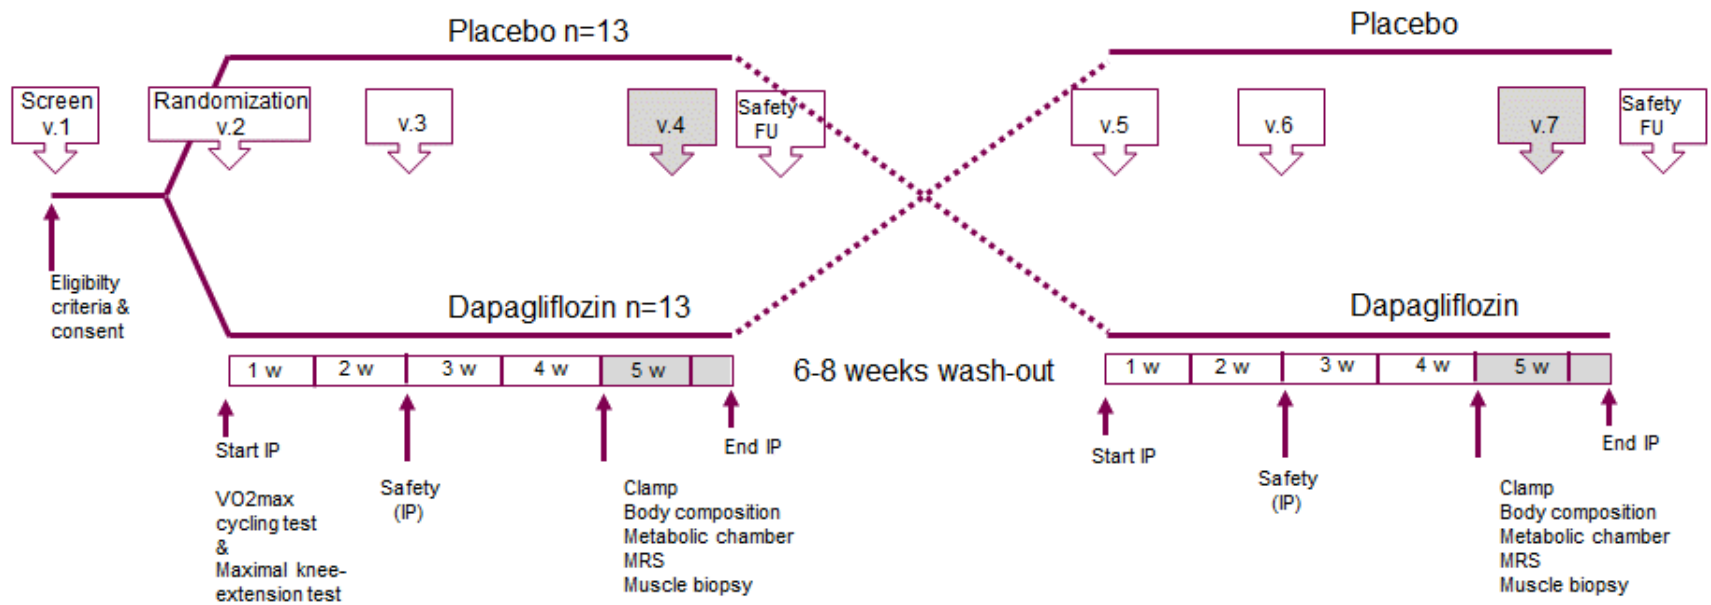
Placebo n=13

Placebo

Screen v.1

Randomization v.2

v.3

v.4

Safety FU

v.5

v.6

v.7

Safety FU

Eligibilty criteria & consent

Dapagliflozin n=13

Dapagliflozin

| 1 w | 2 w | 3 w | 4 w | 5 w | |
|---|---|---|---|---|---|

6-8 weeks wash-out

| 1 w | 2 w | 3 w | 4 w | 5 w | |
|---|---|---|---|---|---|

Start IP

VO2max cycling test & Maximal knee-extension test

Safety (IP)

Clamp
Body composition
Metabolic chamber
MRS
Muscle biopsy

End IP

Start IP

Safety (IP)

Clamp
Body composition
Metabolic chamber
MRS
Muscle biopsy

End IP